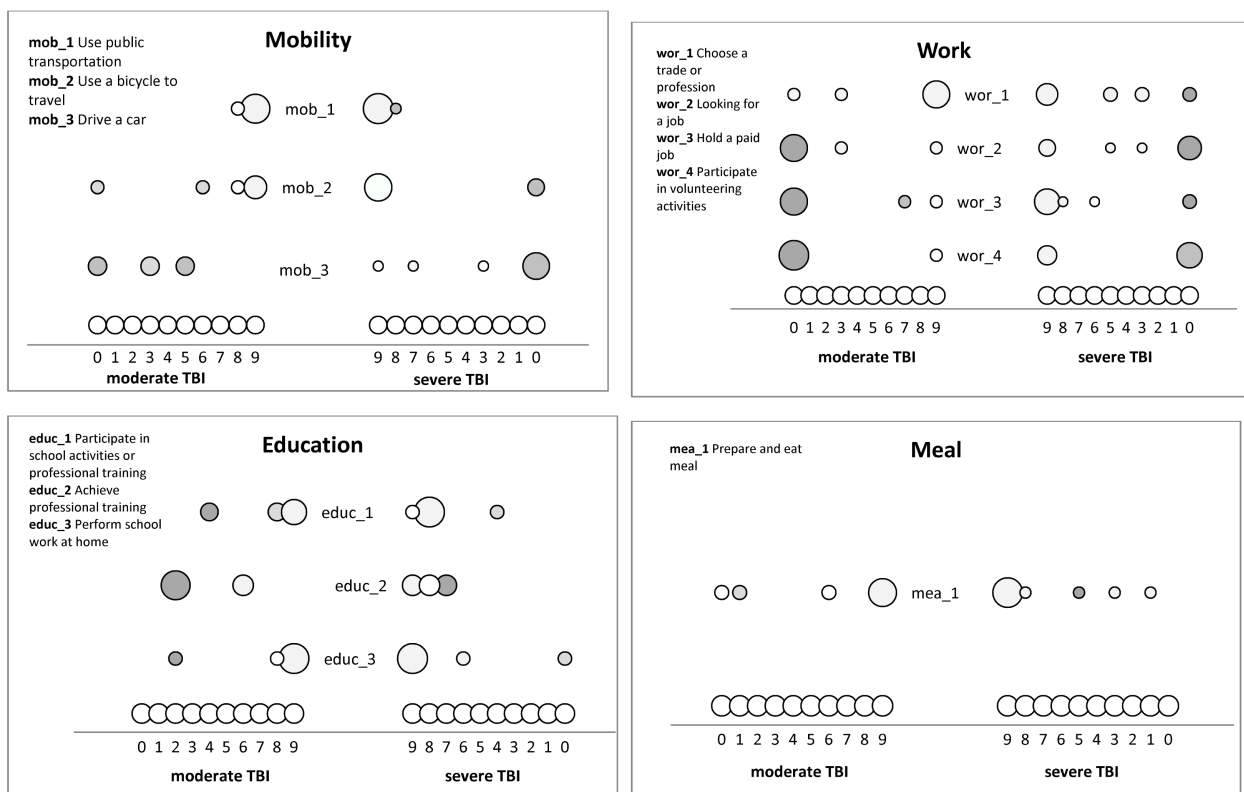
**Mobility**

**mob_1** Use public transportation
**mob_2** Use a bicycle to travel
**mob_3** Drive a car

mob_1

mob_2

mob_3

0 1 2 3 4 5 6 7 8 9
**moderate TBI**

9 8 7 6 5 4 3 2 1 0
**severe TBI**

**Work**

**wor_1** Choose a trade or profession
**wor_2** Looking for a job
**wor_3** Hold a paid job
**wor_4** Participate in volunteering activities

wor_1

wor_2

wor_3

wor_4

0 1 2 3 4 5 6 7 8 9
**moderate TBI**

9 8 7 6 5 4 3 2 1 0
**severe TBI**

**Education**

**educ_1** Participate in school activities or professional training
**educ_2** Achieve professional training
**educ_3** Perform school work at home

educ_1

educ_2

educ_3

0 1 2 3 4 5 6 7 8 9
**moderate TBI**

9 8 7 6 5 4 3 2 1 0
**severe TBI**

**Meal**

**mea_1** Prepare and eat meal

mea_1

0 1 2 3 4 5 6 7 8 9
**moderate TBI**

9 8 7 6 5 4 3 2 1 0
**severe TBI**